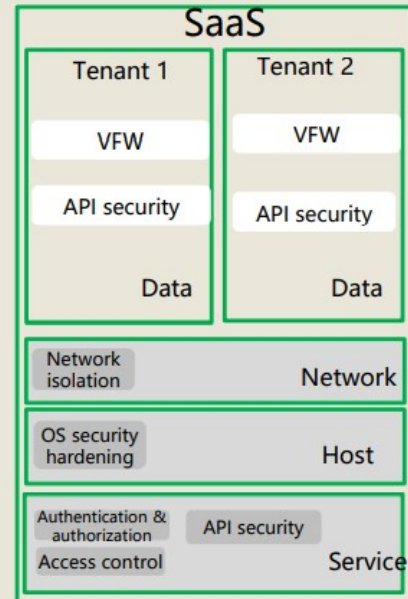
SaaS

Tenant 1

VFW

API security

Data

Tenant 2

VFW

API security

Data

Network isolation

Network

OS security hardening

Host

Authentication & authorization

API security

Access control

Service